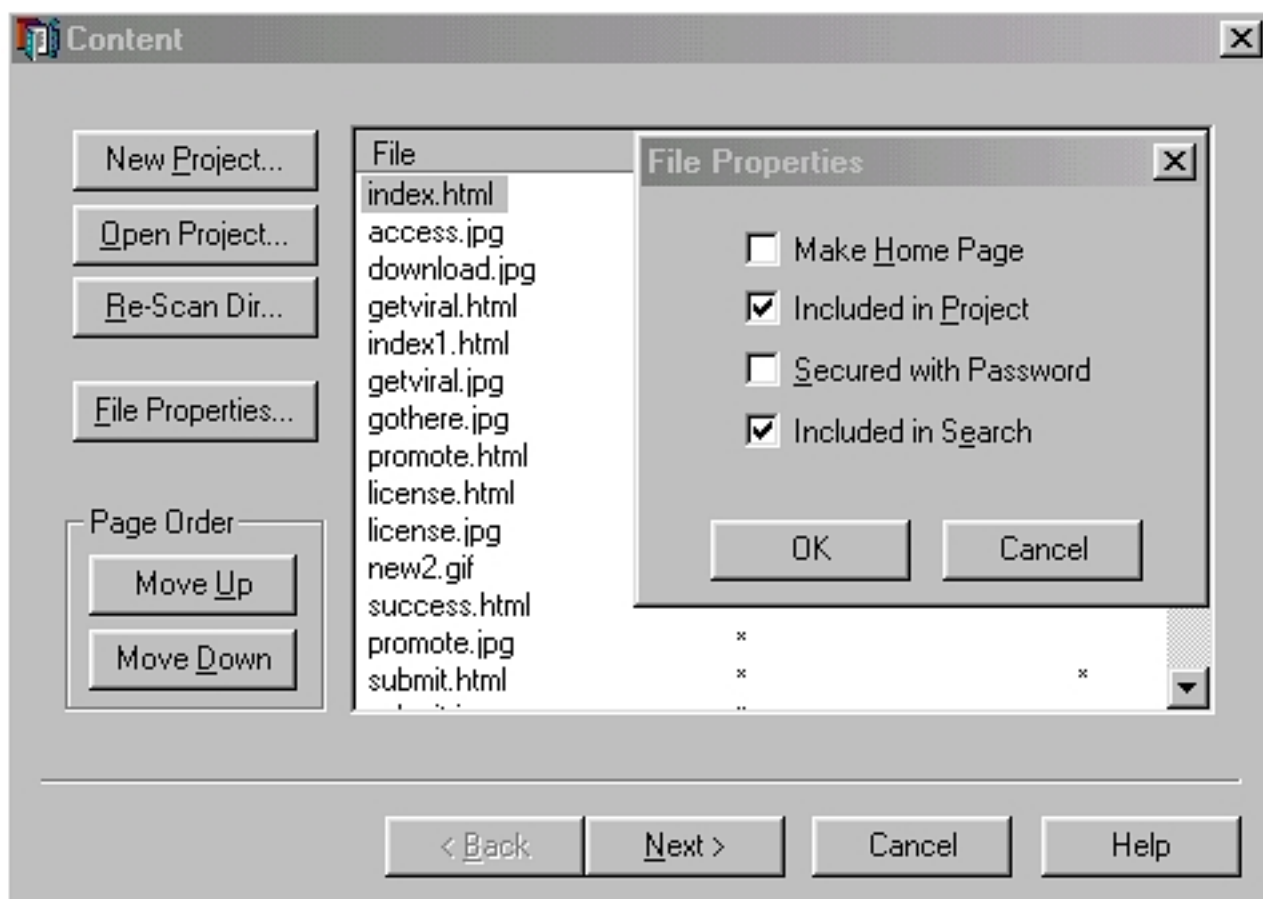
Content

New Project...
Open Project...
Re-Scan Dir...
File Properties...
Page Order
Move Up
Move Down

File
index.html
access.jpg
download.jpg
getviral.html
index1.html
getviral.jpg
gothere.jpg
promote.html
license.html
license.jpg
new2.gif
success.html
promote.jpg ×
submit.html × ×
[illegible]

File Properties
Make Home Page
Included in Project
Secured with Password
Included in Search
OK
Cancel

< Back
Next >
Cancel
Help